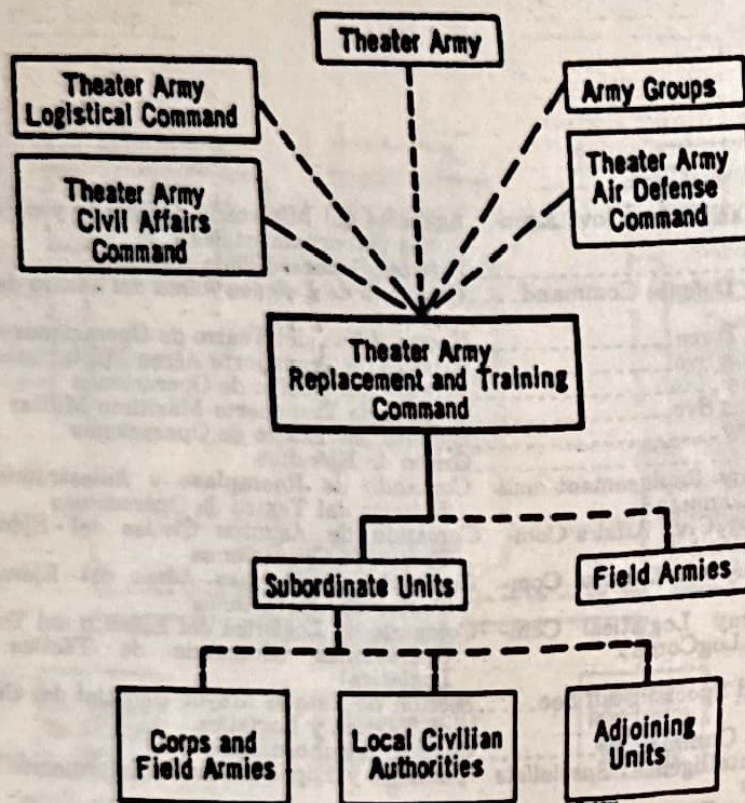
Theater Army

Theater Army Logistical Command

Army Groups

Theater Army Civil Affairs Command

Theater Army Air Defense Command

Theater Army Replacement and Training Command

Subordinate Units

Field Armies

Corps and Field Armies

Local Civilian Authorities

Adjoining Units